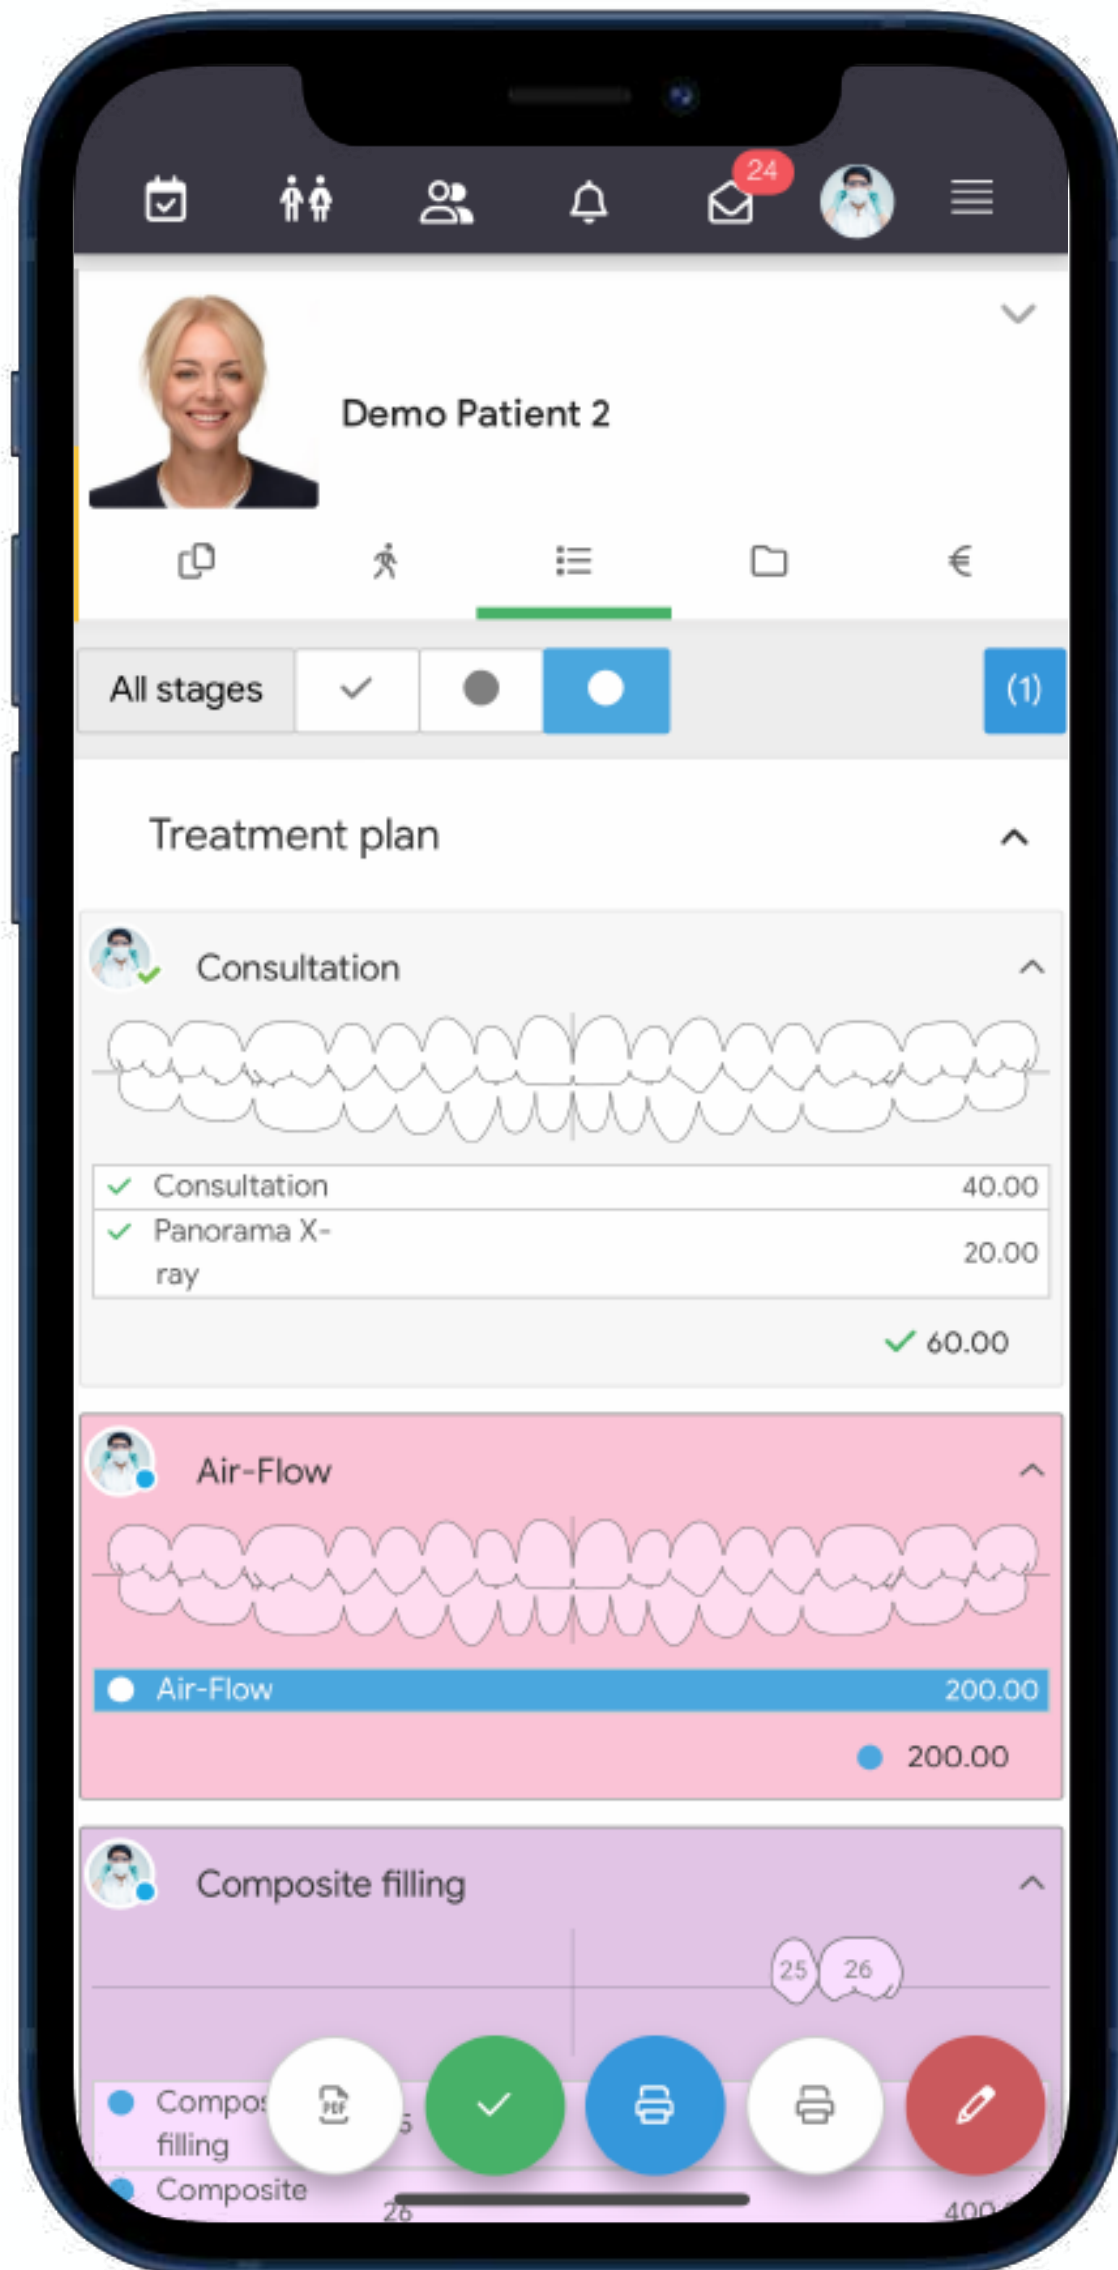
24

Demo Patient 2

€

All stages

(1)

Treatment plan

Consultation

| Consultation | 40.00 |
|---|---|
| Panorama X-ray | 20.00 |

60.00

Air-Flow

Air-Flow 200.00

200.00

Composite filling

25 26

Compos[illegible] filling

Composite

26

400